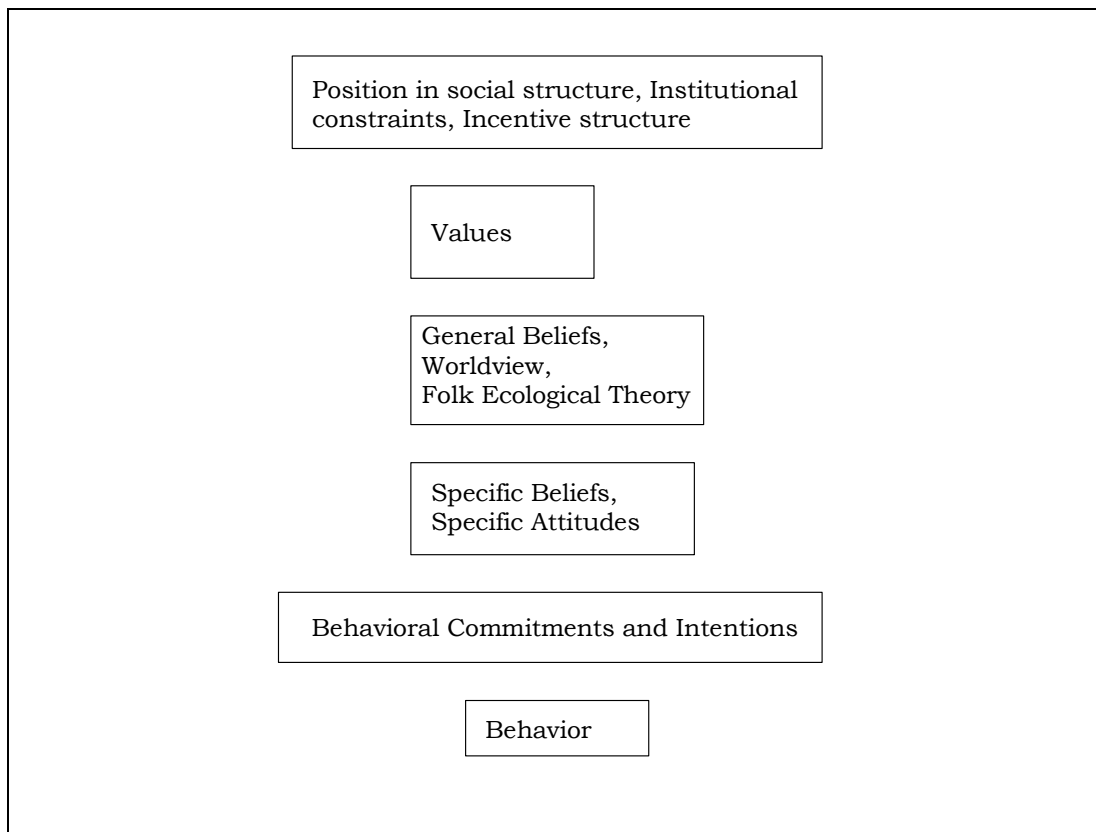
Position in social structure, Institutional constraints, Incentive structure

Values

General Beliefs,
Worldview,
Folk Ecological Theory

Specific Beliefs,
Specific Attitudes

Behavioral Commitments and Intentions

Behavior